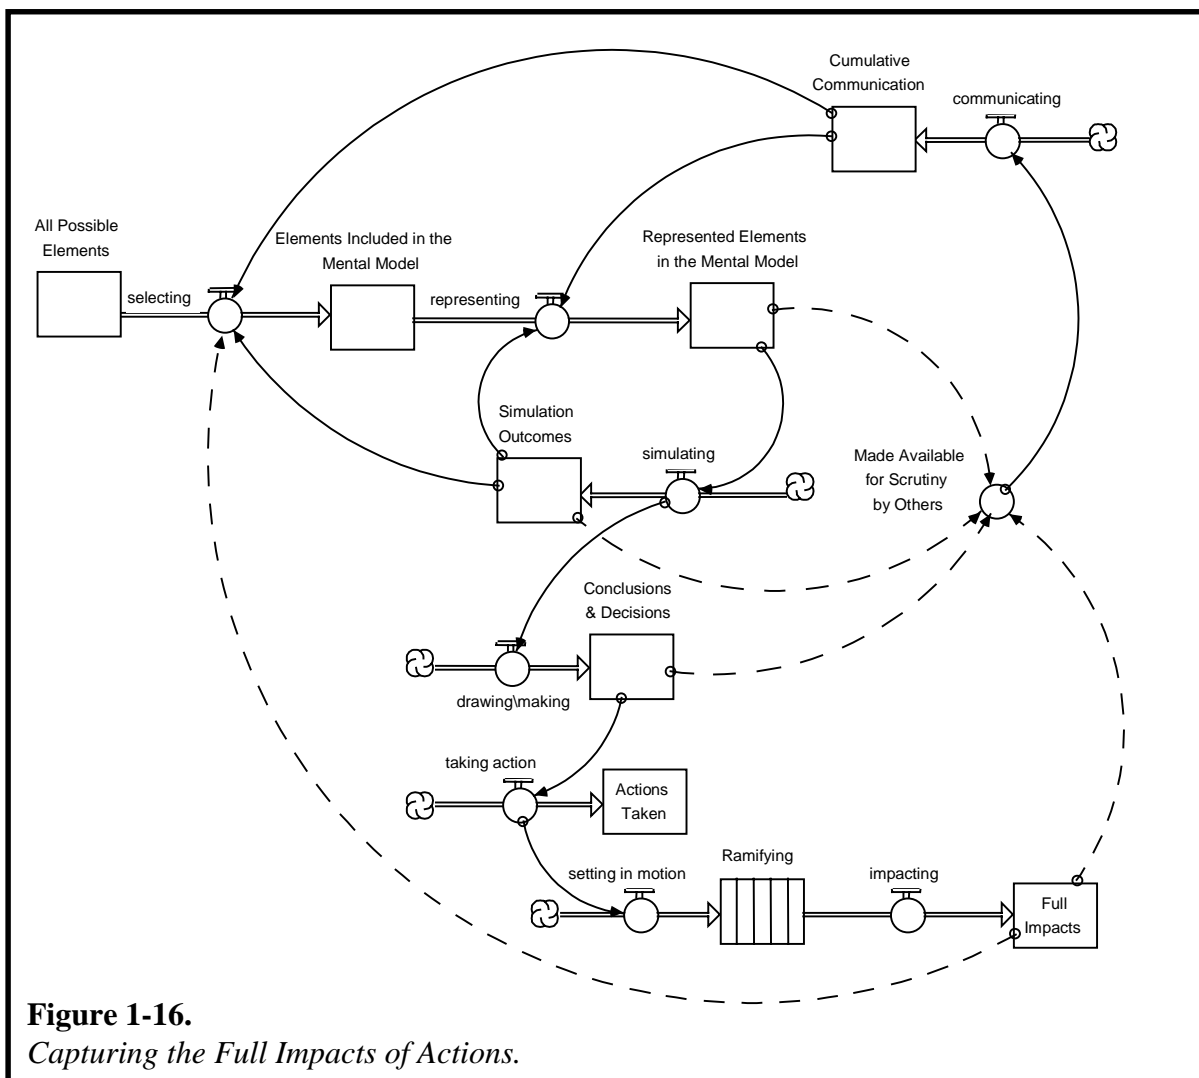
Cumulative Communication

communicating

All Possible Elements

Elements Included in the Mental Model

Represented Elements in the Mental Model

selecting

representing

Simulation Outcomes

simulating

Made Available for Scrutiny by Others

Conclusions & Decisions

drawing\making

taking action

Actions Taken

setting in motion

Ramifying

impacting

Full Impacts

**Figure 1-16.**
*Capturing the Full Impacts of Actions.*